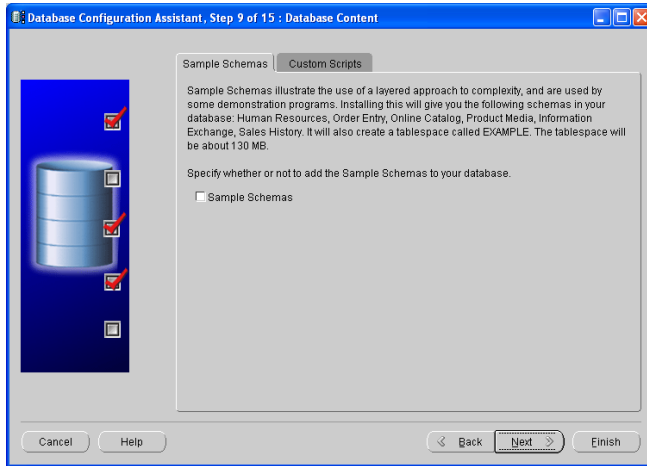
Database Configuration Assistant, Step 9 of 15 : Database Content

Sample Schemas | Custom Scripts

Sample Schemas illustrate the use of a layered approach to complexity, and are used by some demonstration programs. Installing this will give you the following schemas in your database: Human Resources, Order Entry, Online Catalog, Product Media, Information Exchange, Sales History. It will also create a tablespace called EXAMPLE. The tablespace will be about 130 MB.

Specify whether or not to add the Sample Schemas to your database.

Sample Schemas

Cancel | Help | Back | Next | Finish